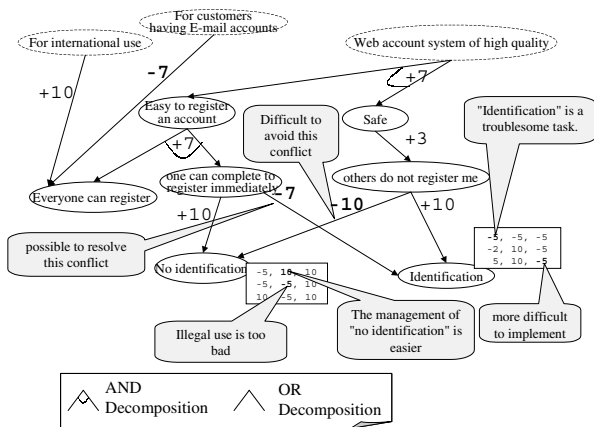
For international use

For customers having E-mail accounts

Web account system of high quality

+10

-7

+7

Easy to register an account

Safe

+7

+3

Difficult to avoid this conflict

"Identification" is a troublesome task.

Everyone can register

one can complete to register immediately

others do not register me

-7

+10

-10

+10

possible to resolve this conflict

No identification

-5, 10, 10
-5, -5, 10
10, -5, 10

Identification

-5, -5, -5
-2, 10, -5
5, 10, -5

Illegal use is too bad

The management of "no identification" is easier

more difficult to implement

AND Decomposition

OR Decomposition